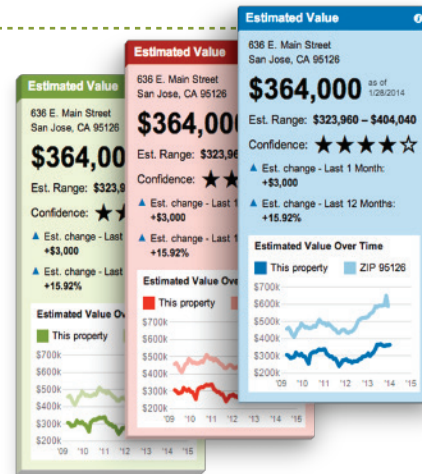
Estimated Value

636 E. Main Street
San Jose, CA 95126

$364,000 as of 1/28/2014

Est. Range: $323,960 – $404,040

Confidence: ★★★★☆

▲ Est. change - Last 1 Month: +$3,000

▲ Est. change - Last 12 Months: +15.92%

Estimated Value Over Time

This property ZIP 95126

$700k
$600k
$500k
$400k
$300k
$200k
'09 '10 '11 '12 '13 '14 '15

Estimated Value

636 E. Main Street
San Jose, CA 95126

$364,00

Est. Range: $323,96

Confidence: ★★

▲ Est. change - Last 1
+$3,000

▲ Est. change - Last 1
+15.92%

Estimated Value Ov

This property

$700k
$600k
$500k
$400k
$300k
$200k
'09 '10 '11 '12 '13 '14 '15

Estimated Value

636 E. Main Street
San Jose, CA 95126

$364,00

Est. Range: $323,9

Confidence: ★★

▲ Est. change - Last
+$3,000

▲ Est. change - Last
+15.92%

Estimated Value Ov

This property

$700k
$600k
$500k
$400k
$300k
$200k
'09 '10 '11 '12 '13 '14 '15